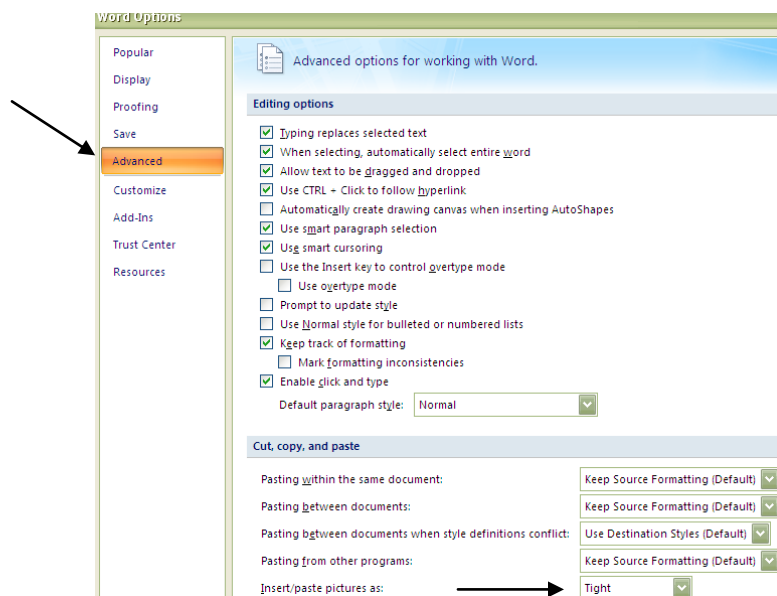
Word Options

Popular
Display
Proofing
Save
Advanced
Customize
Add-Ins
Trust Center
Resources

Advanced options for working with Word.

Editing options

Typing replaces selected text
When selecting, automatically select entire word
Allow text to be dragged and dropped
Use CTRL + Click to follow hyperlink
Automatically create drawing canvas when inserting AutoShapes
Use smart paragraph selection
Use smart cursoring
Use the Insert key to control overtype mode
Use overtype mode
Prompt to update style
Use Normal style for bulleted or numbered lists
Keep track of formatting
Mark formatting inconsistencies
Enable click and type
Default paragraph style: Normal

Cut, copy, and paste

Pasting within the same document: Keep Source Formatting (Default)
Pasting between documents: Keep Source Formatting (Default)
Pasting between documents when style definitions conflict: Use Destination Styles (Default)
Pasting from other programs: Keep Source Formatting (Default)
Insert/paste pictures as: Tight